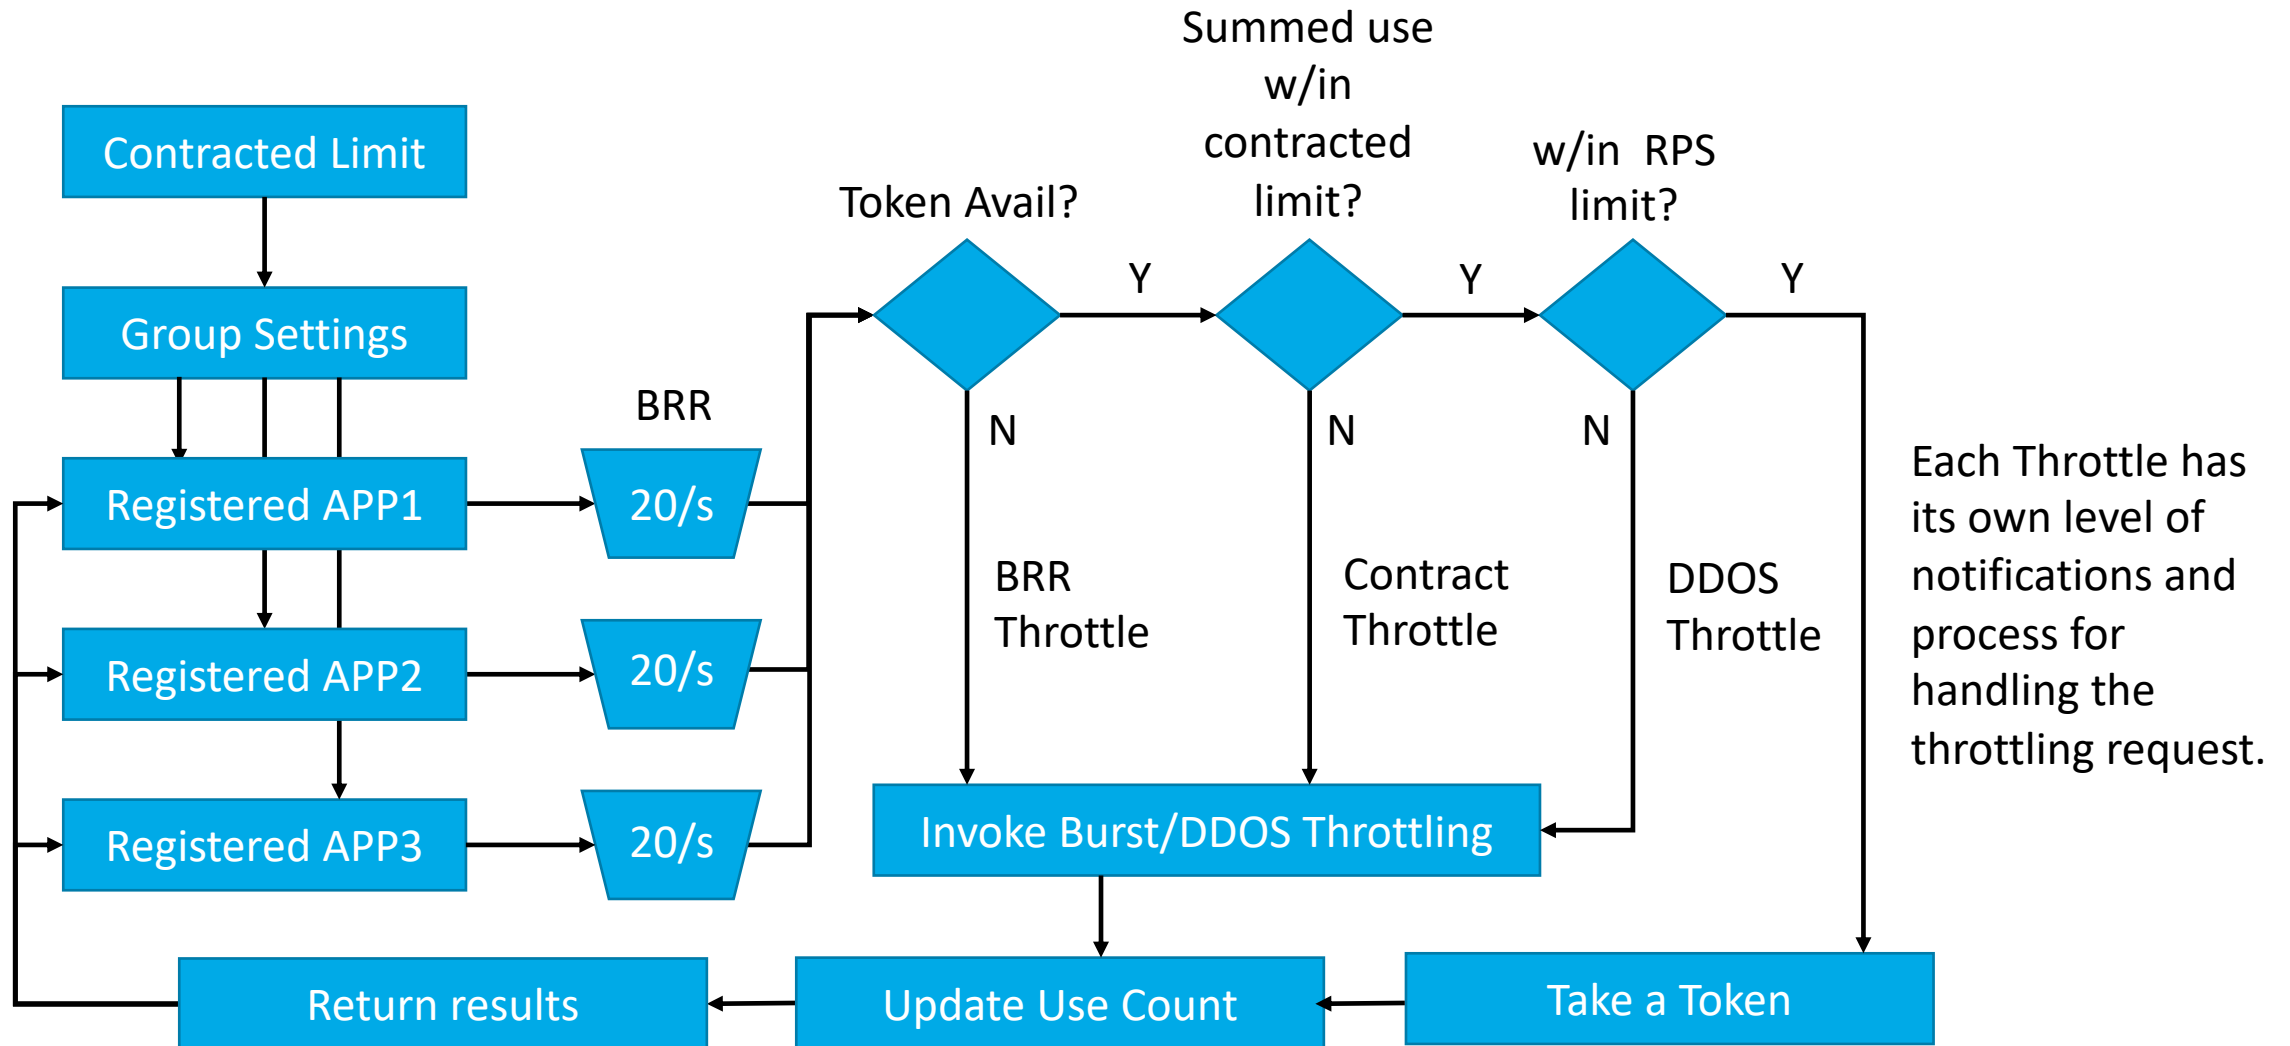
Contracted Limit

Group Settings

Registered APP1

Registered APP2

Registered APP3

BRR

20/s

20/s

20/s

Token Avail?

Summed use w/in contracted limit?

w/in RPS limit?

Y

Y

Y

N

N

N

BRR Throttle

Contract Throttle

DDOS Throttle

Each Throttle has its own level of notifications and process for handling the throttling request.

Invoke Burst/DDOS Throttling

Return results

Update Use Count

Take a Token